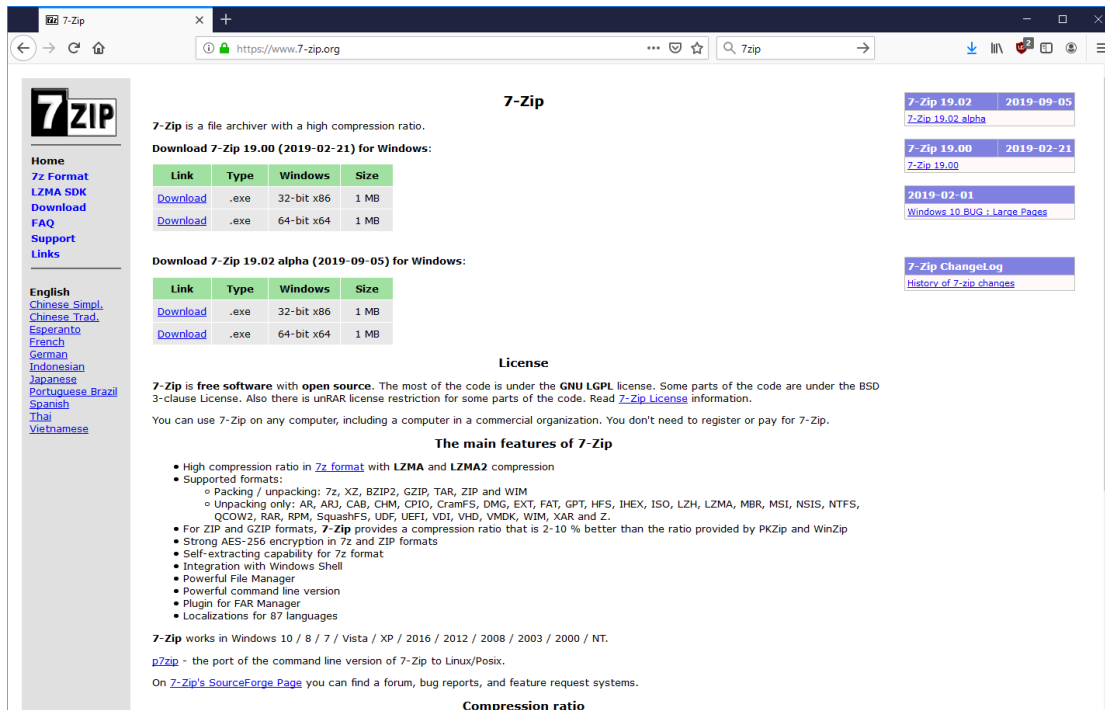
7-Zip

https://www.7-zip.org

7zip

7ZIP

Home
7z Format
LZMA SDK
Download
FAQ
Support
Links

English
Chinese Simpl.
Chinese Trad.
Esperanto
French
German
Indonesian
Japanese
Portuguese Brazil
Spanish
Thai
Vietnamese

7-Zip

7-Zip is a file archiver with a high compression ratio.

Download 7-Zip 19.00 (2019-02-21) for Windows:

| Link | Type | Windows | Size |
|---|---|---|---|
| Download | .exe | 32-bit x86 | 1 MB |
| Download | .exe | 64-bit x64 | 1 MB |

Download 7-Zip 19.02 alpha (2019-09-05) for Windows:

| Link | Type | Windows | Size |
|---|---|---|---|
| Download | .exe | 32-bit x86 | 1 MB |
| Download | .exe | 64-bit x64 | 1 MB |

License

7-Zip is free software with open source. The most of the code is under the GNU LGPL license. Some parts of the code are under the BSD 3-clause License. Also there is unRAR license restriction for some parts of the code. Read 7-Zip License information.

You can use 7-Zip on any computer, including a computer in a commercial organization. You don't need to register or pay for 7-Zip.

The main features of 7-Zip

- High compression ratio in 7z format with LZMA and LZMA2 compression
- Supported formats:
  - Packing / unpacking: 7z, XZ, BZIP2, GZIP, TAR, ZIP and WIM
  - Unpacking only: AR, ARJ, CAB, CHM, CPIO, CramFS, DMG, EXT, FAT, GPT, HFS, IHEX, ISO, LZH, LZMA, MBR, MSI, NSIS, NTFS, QCOW2, RAR, RPM, SquashFS, UDF, UEFI, VDI, VHD, VMDK, WIM, XAR and Z.
- For ZIP and GZIP formats, 7-Zip provides a compression ratio that is 2-10 % better than the ratio provided by PKZip and WinZip
- Strong AES-256 encryption in 7z and ZIP formats
- Self-extracting capability for 7z format
- Integration with Windows Shell
- Powerful File Manager
- Powerful command line version
- Plugin for FAR Manager
- Localizations for 87 languages

7-Zip works in Windows 10 / 8 / 7 / Vista / XP / 2016 / 2012 / 2008 / 2003 / 2000 / NT.

p7zip - the port of the command line version of 7-Zip to Linux/Posix.

On 7-Zip's SourceForge Page you can find a forum, bug reports, and feature request systems.

Compression ratio

7-Zip 19.02 2019-09-05
7-Zip 19.02 alpha

7-Zip 19.00 2019-02-21
7-Zip 19.00

2019-02-01
Windows 10 BUG : Large Pages

7-Zip ChangeLog
History of 7-zip changes